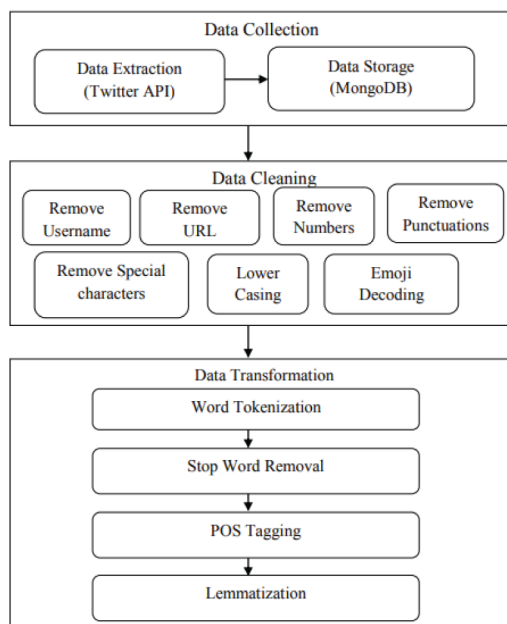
Data Collection

Data Extraction
(Twitter API)

Data Storage
(MongoDB)

Data Cleaning

Remove
Username

Remove
URL

Remove
Numbers

Remove
Punctuations

Remove Special
characters

Lower
Casing

Emoji
Decoding

Data Transformation

Word Tokenization

Stop Word Removal

POS Tagging

Lemmatization